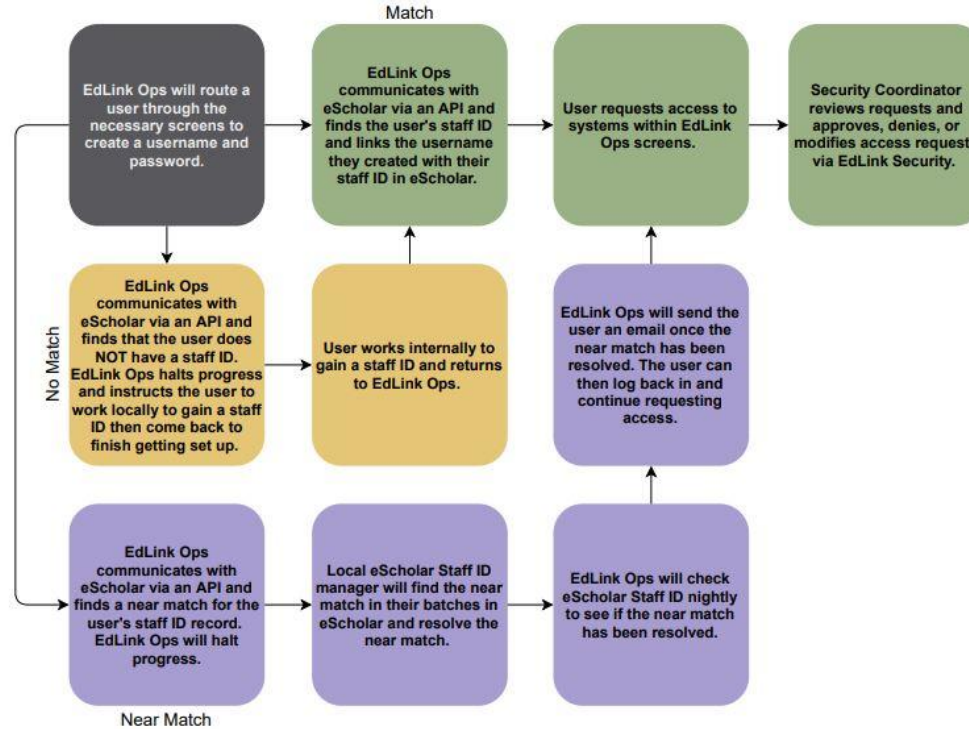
Match

EdLink Ops will route a user through the necessary screens to create a username and password.

EdLink Ops communicates with eScholar via an API and finds the user's staff ID and links the username they created with their staff ID in eScholar.

User requests access to systems within EdLink Ops screens.

Security Coordinator reviews requests and approves, denies, or modifies access request via EdLink Security.

No Match

EdLink Ops communicates with eScholar via an API and finds that the user does NOT have a staff ID. EdLink Ops halts progress and instructs the user to work locally to gain a staff ID then come back to finish getting set up.

User works internally to gain a staff ID and returns to EdLink Ops.

EdLink Ops will send the user an email once the near match has been resolved. The user can then log back in and continue requesting access.

EdLink Ops communicates with eScholar via an API and finds a near match for the user's staff ID record. EdLink Ops will halt progress.

Local eScholar Staff ID manager will find the near match in their batches in eScholar and resolve the near match.

EdLink Ops will check eScholar Staff ID nightly to see if the near match has been resolved.

Near Match